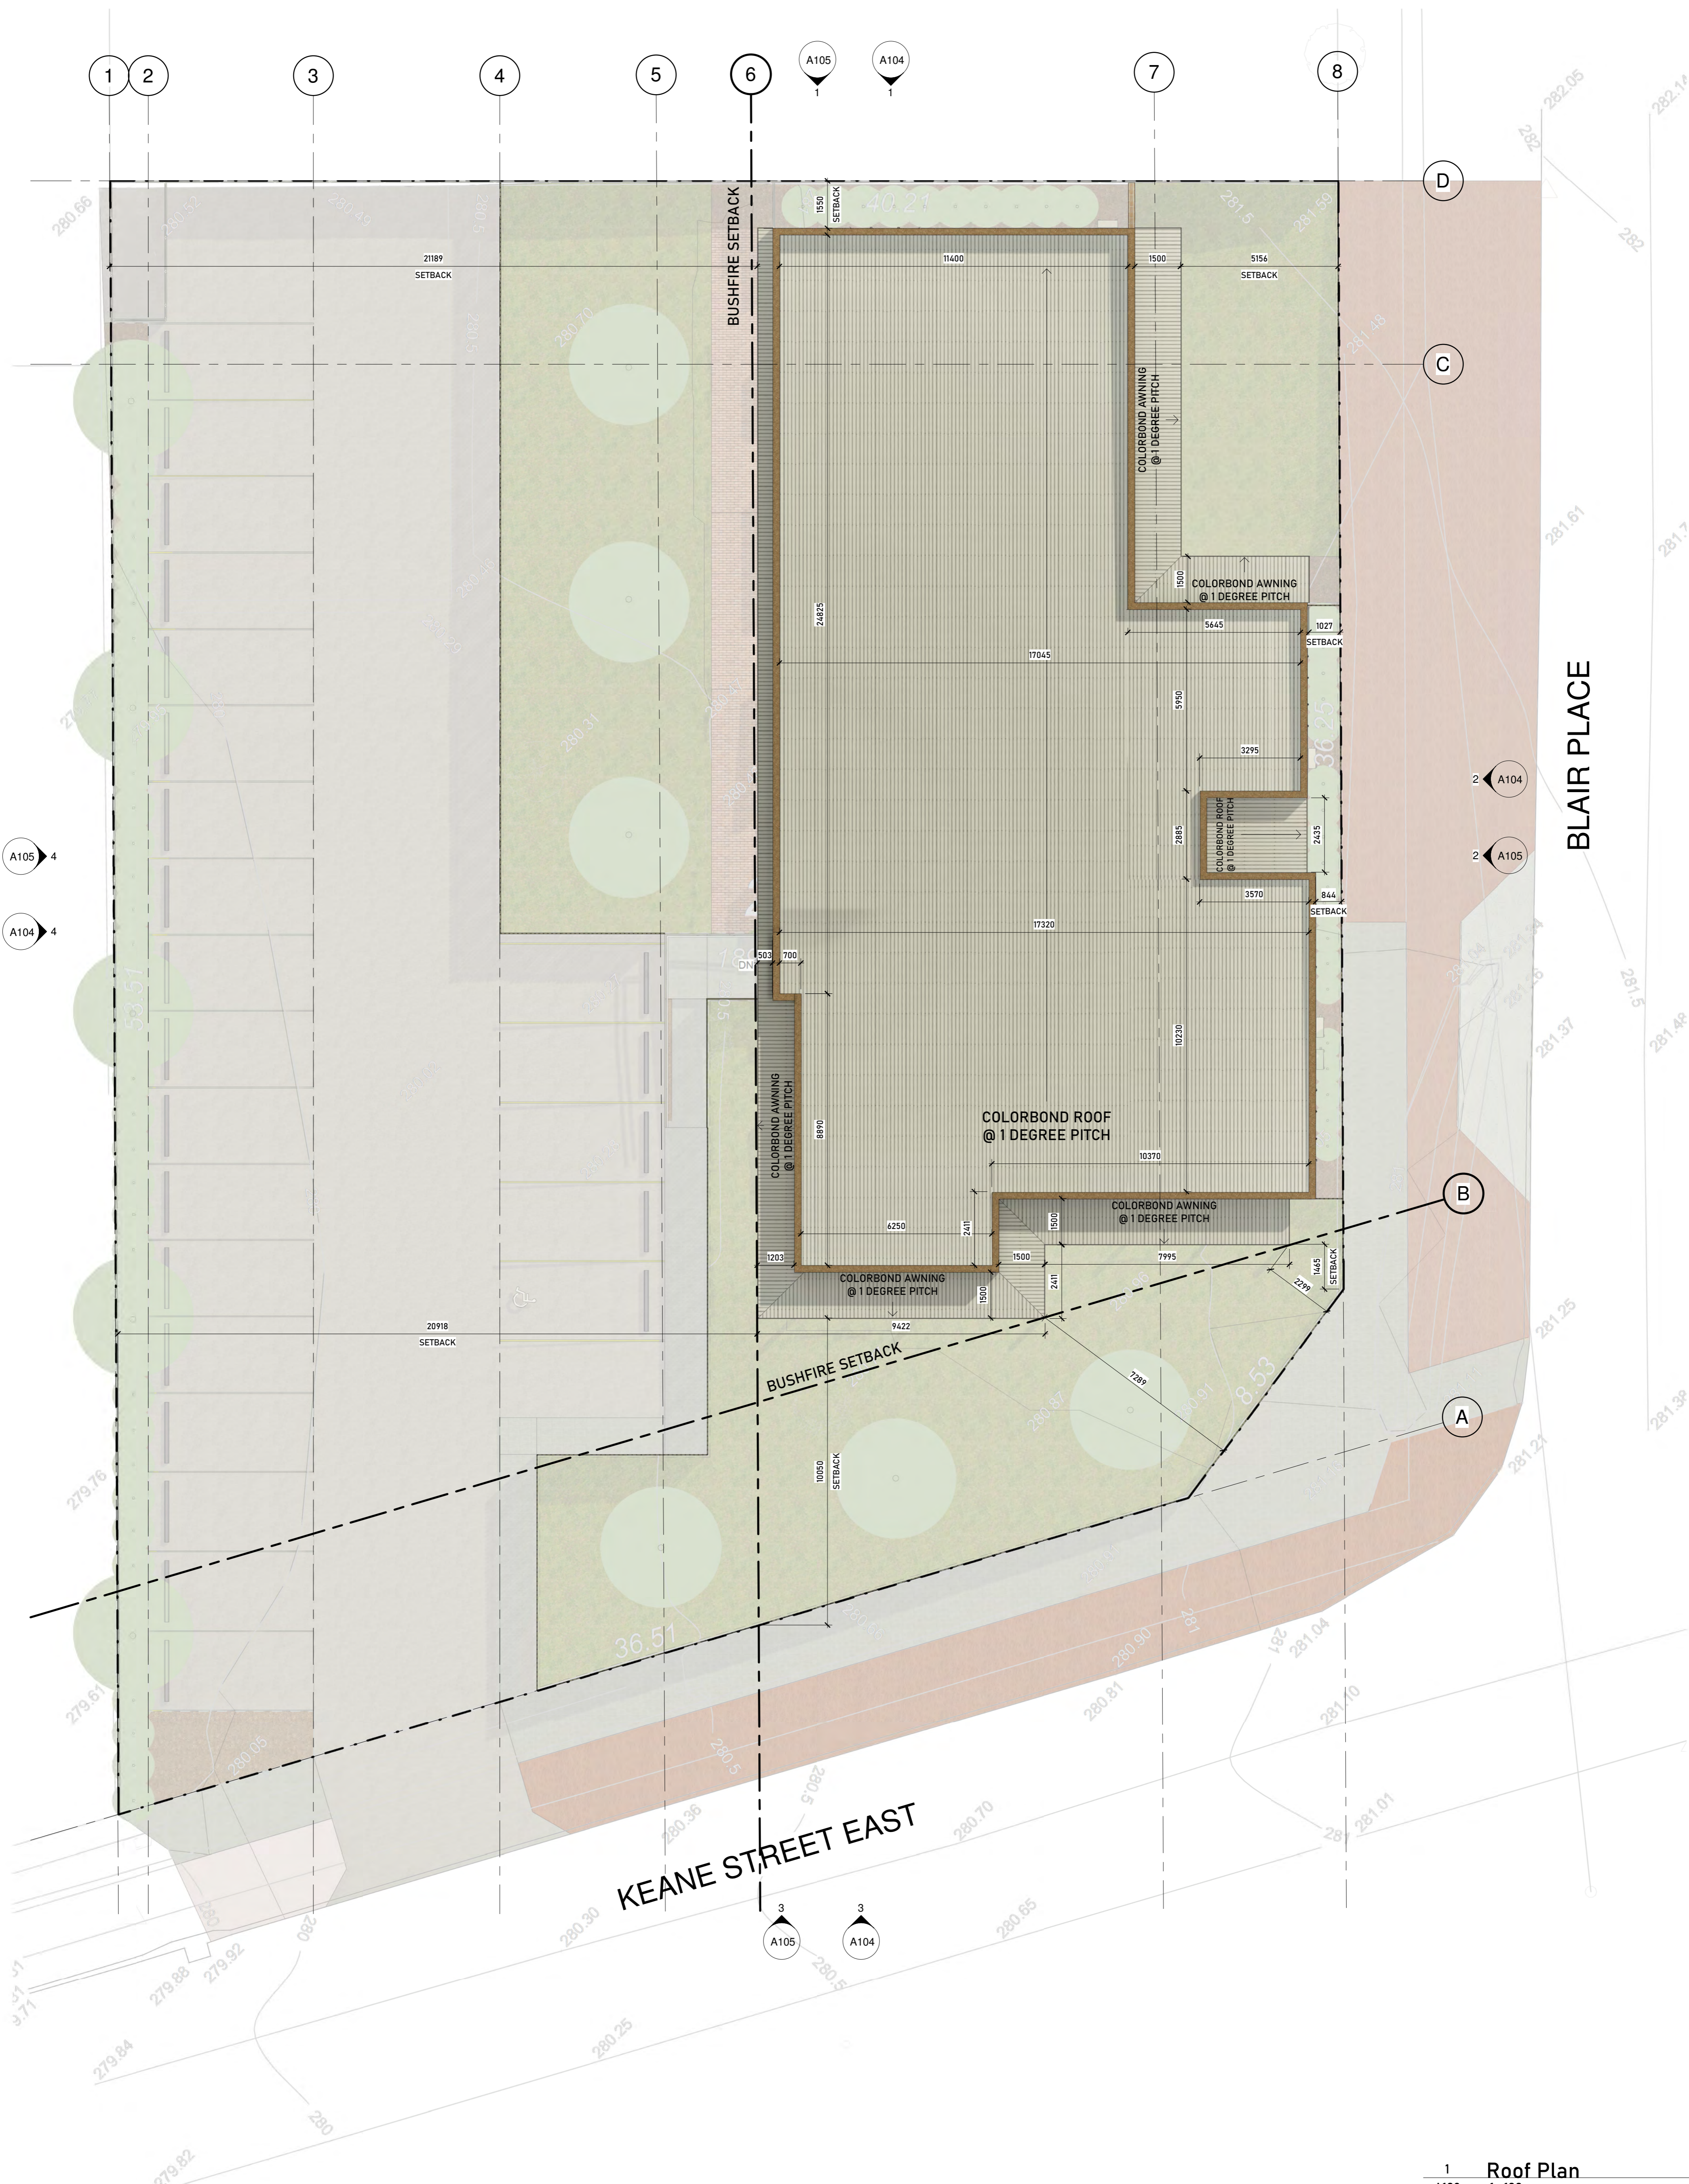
1 2 3 4 5 6 A105 1 A104 1 7 8

D

C

B

A

282.05
282.1
282
282
280.66
280.52
280.49
280.5
281.5
281.50
281.48

BUSHFIRE SETBACK

1550 SETBACK
40.21

21189
SETBACK

11400

1500

5156
SETBACK

COLORBOND AWNING @ 1 DEGREE PITCH

COLORBOND AWNING @ 1 DEGREE PITCH

1500

24825

5645

1027
SETBACK

17045

5950

3295

BLAIR PLACE

2 A104

2 A105

A105 4

A104 4

COLORBOND ROOF @ 1 DEGREE PITCH

2885

2425

3570

844
SETBACK

17320

503 700

10230

COLORBOND AWNING @ 1 DEGREE PITCH

8890

COLORBOND ROOF @ 1 DEGREE PITCH

10370

6250

2411

1500

COLORBOND AWNING @ 1 DEGREE PITCH

1203

1500

7995

COLORBOND AWNING @ 1 DEGREE PITCH

1500

2411

2299

1465
SETBACK

20918
SETBACK

9422

BUSHFIRE SETBACK

7289

10050
SETBACK

8.53

36.51

281.61
281.5
281.49
281.37
281.25
281.21
281.04
281
280.90
280.81
281.10
281.01
281
280.70
280.65
280.5
280.5
280.36
280.31
280.05
280.30
280.25
280
280
280
279.76
279.61
279.92
279.88
279.84
279.82

KEANE STREET EAST

3 A105
3 A104

1 Roof Plan